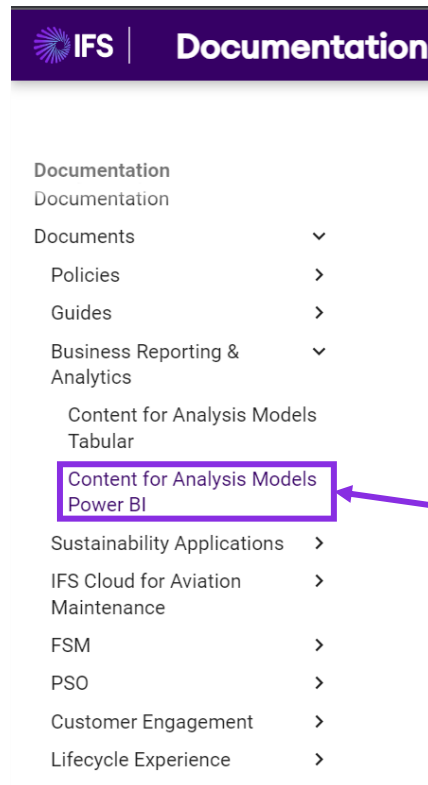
IFS | Documentation

Documentation
Documentation

Documents

Policies

Guides

Business Reporting & Analytics

Content for Analysis Models Tabular

Content for Analysis Models Power BI

Sustainability Applications

IFS Cloud for Aviation Maintenance

FSM

PSO

Customer Engagement

Lifecycle Experience